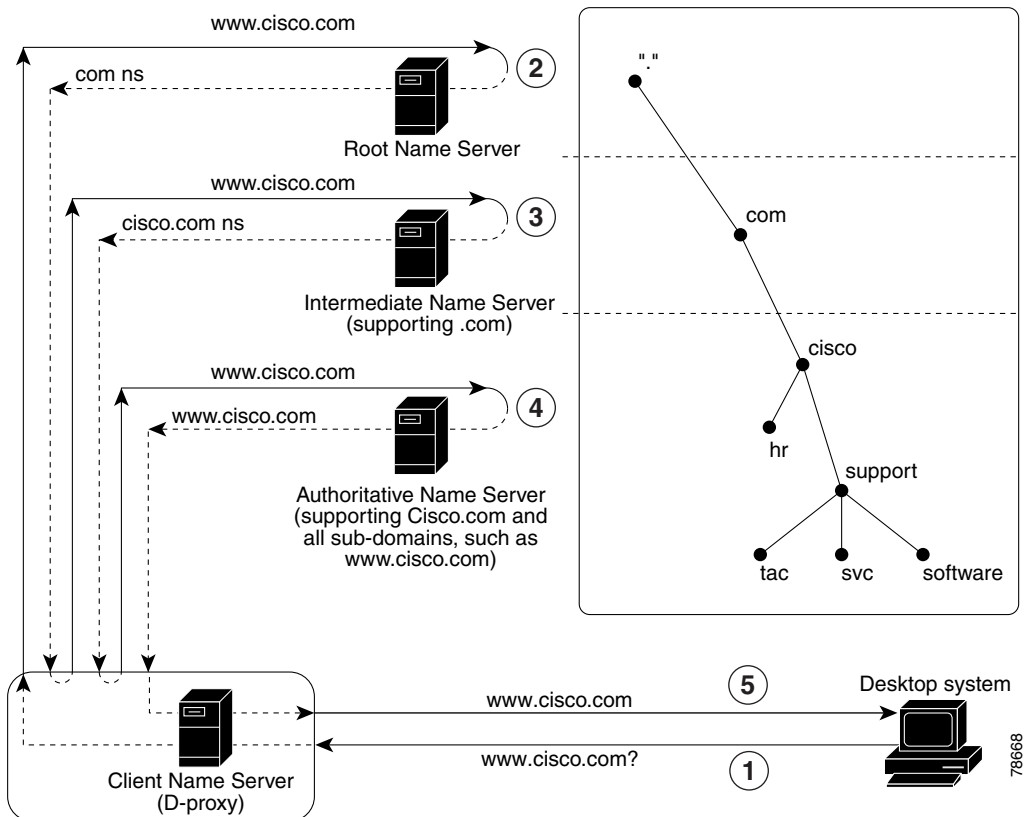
www.cisco.com

com ns

2

Root Name Server

www.cisco.com

cisco.com ns

3

Intermediate Name Server (supporting .com)

www.cisco.com

www.cisco.com

4

Authoritative Name Server (supporting Cisco.com and all sub-domains, such as www.cisco.com)

"."

com

cisco

hr

support

tac

svc

software

Client Name Server (D-proxy)

www.cisco.com

5

Desktop system

www.cisco.com?

1

78668